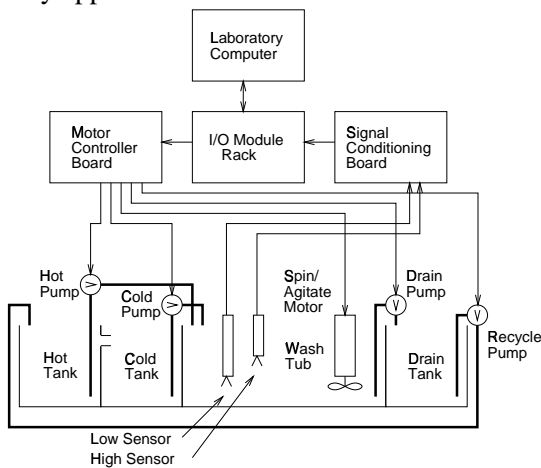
Laboratory Computer

Motor Controller Board

I/O Module Rack

Signal Conditioning Board

Hot Pump

Cold Pump

Spin/ Agitate Motor

Drain Pump

Recycle Pump

Hot Tank

Cold Tank

Wash Tub

Drain Tank

Low Sensor

High Sensor